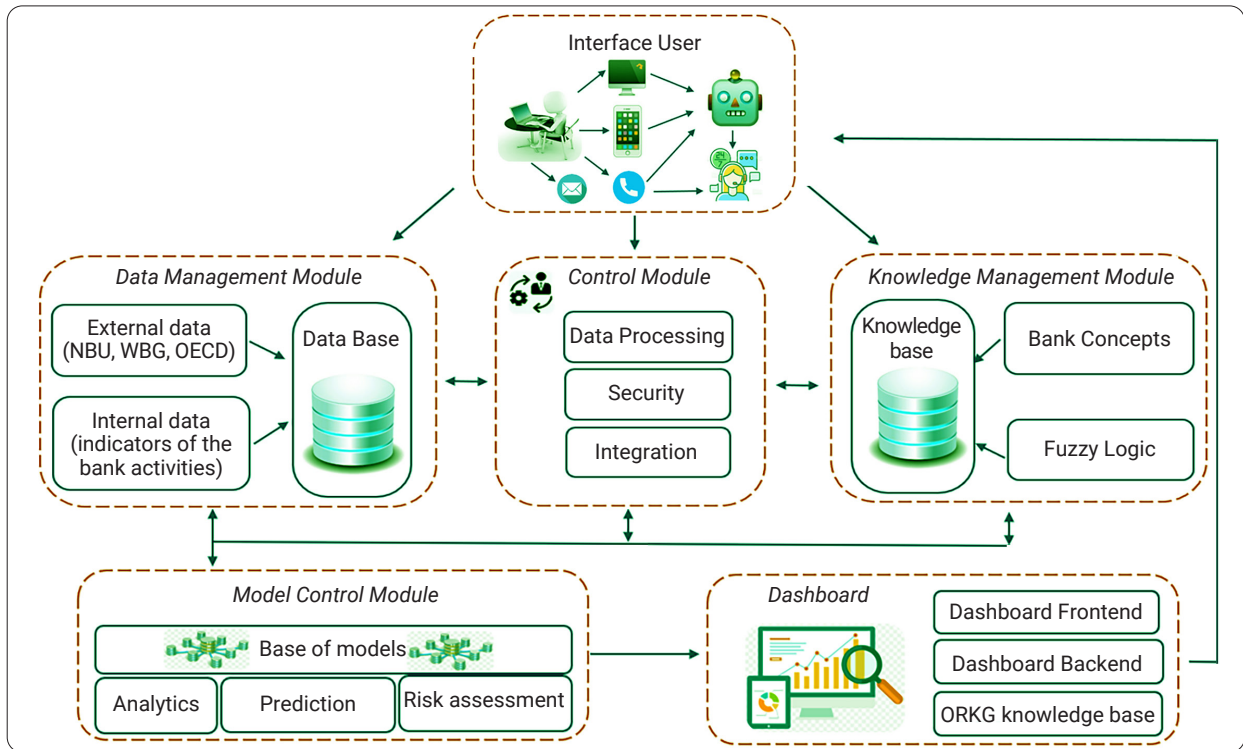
Interface User

Data Management Module

External data (NBU, WBG, OECD)

Internal data (indicators of the bank activities)

Data Base

Control Module

Data Processing

Security

Integration

Knowledge Management Module

Knowledge base

Bank Concepts

Fuzzy Logic

Model Control Module

Base of models

Analytics

Prediction

Risk assessment

Dashboard

Dashboard Frontend

Dashboard Backend

ORKG knowledge base